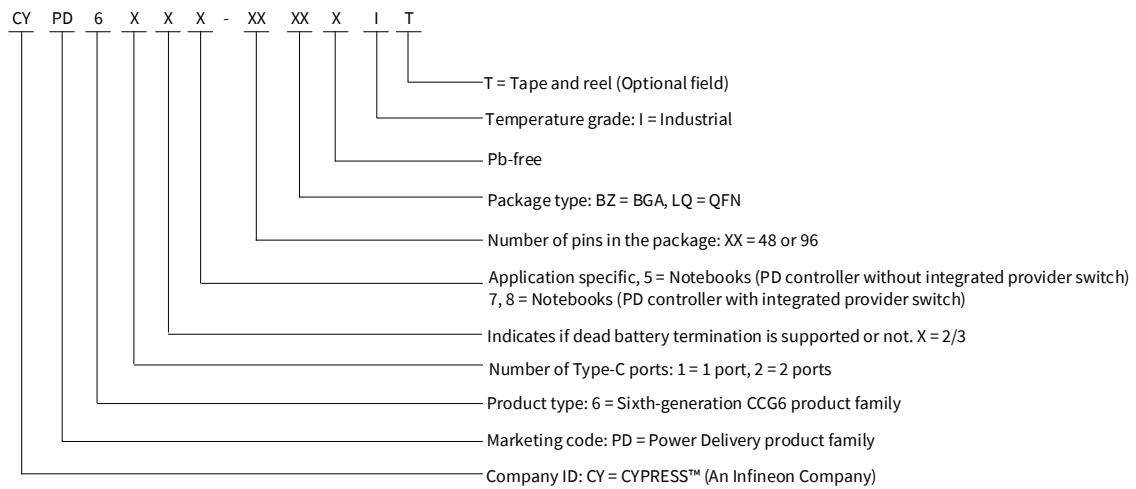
CY PD 6 X X X - XX XX X I T

T = Tape and reel (Optional field)

Temperature grade: I = Industrial

Pb-free

Package type: BZ = BGA, LQ = QFN

Number of pins in the package: XX = 48 or 96

Application specific, 5 = Notebooks (PD controller without integrated provider switch)
7, 8 = Notebooks (PD controller with integrated provider switch)

Indicates if dead battery termination is supported or not. X = 2/3

Number of Type-C ports: 1 = 1 port, 2 = 2 ports

Product type: 6 = Sixth-generation CCG6 product family

Marketing code: PD = Power Delivery product family

Company ID: CY = CYPRESS™ (An Infineon Company)